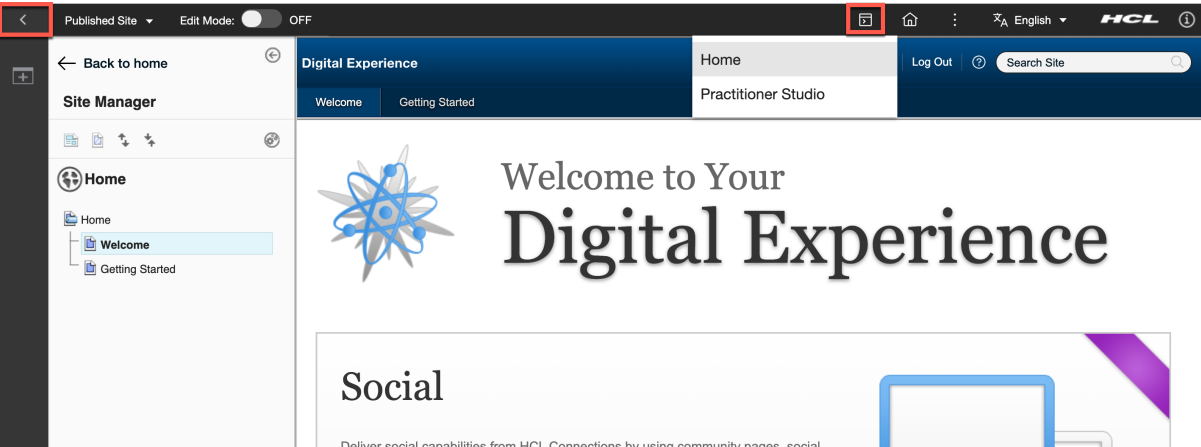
Published Site
Edit Mode: OFF
English
HCL

Back to home
Site Manager
Home
Home
Welcome
Getting Started

Digital Experience
Welcome
Getting Started
Home
Practitioner Studio
Log Out
Search Site

Welcome to Your
Digital Experience

Social

Deliver social capabilities from HCL Connections by using community pages, social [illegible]